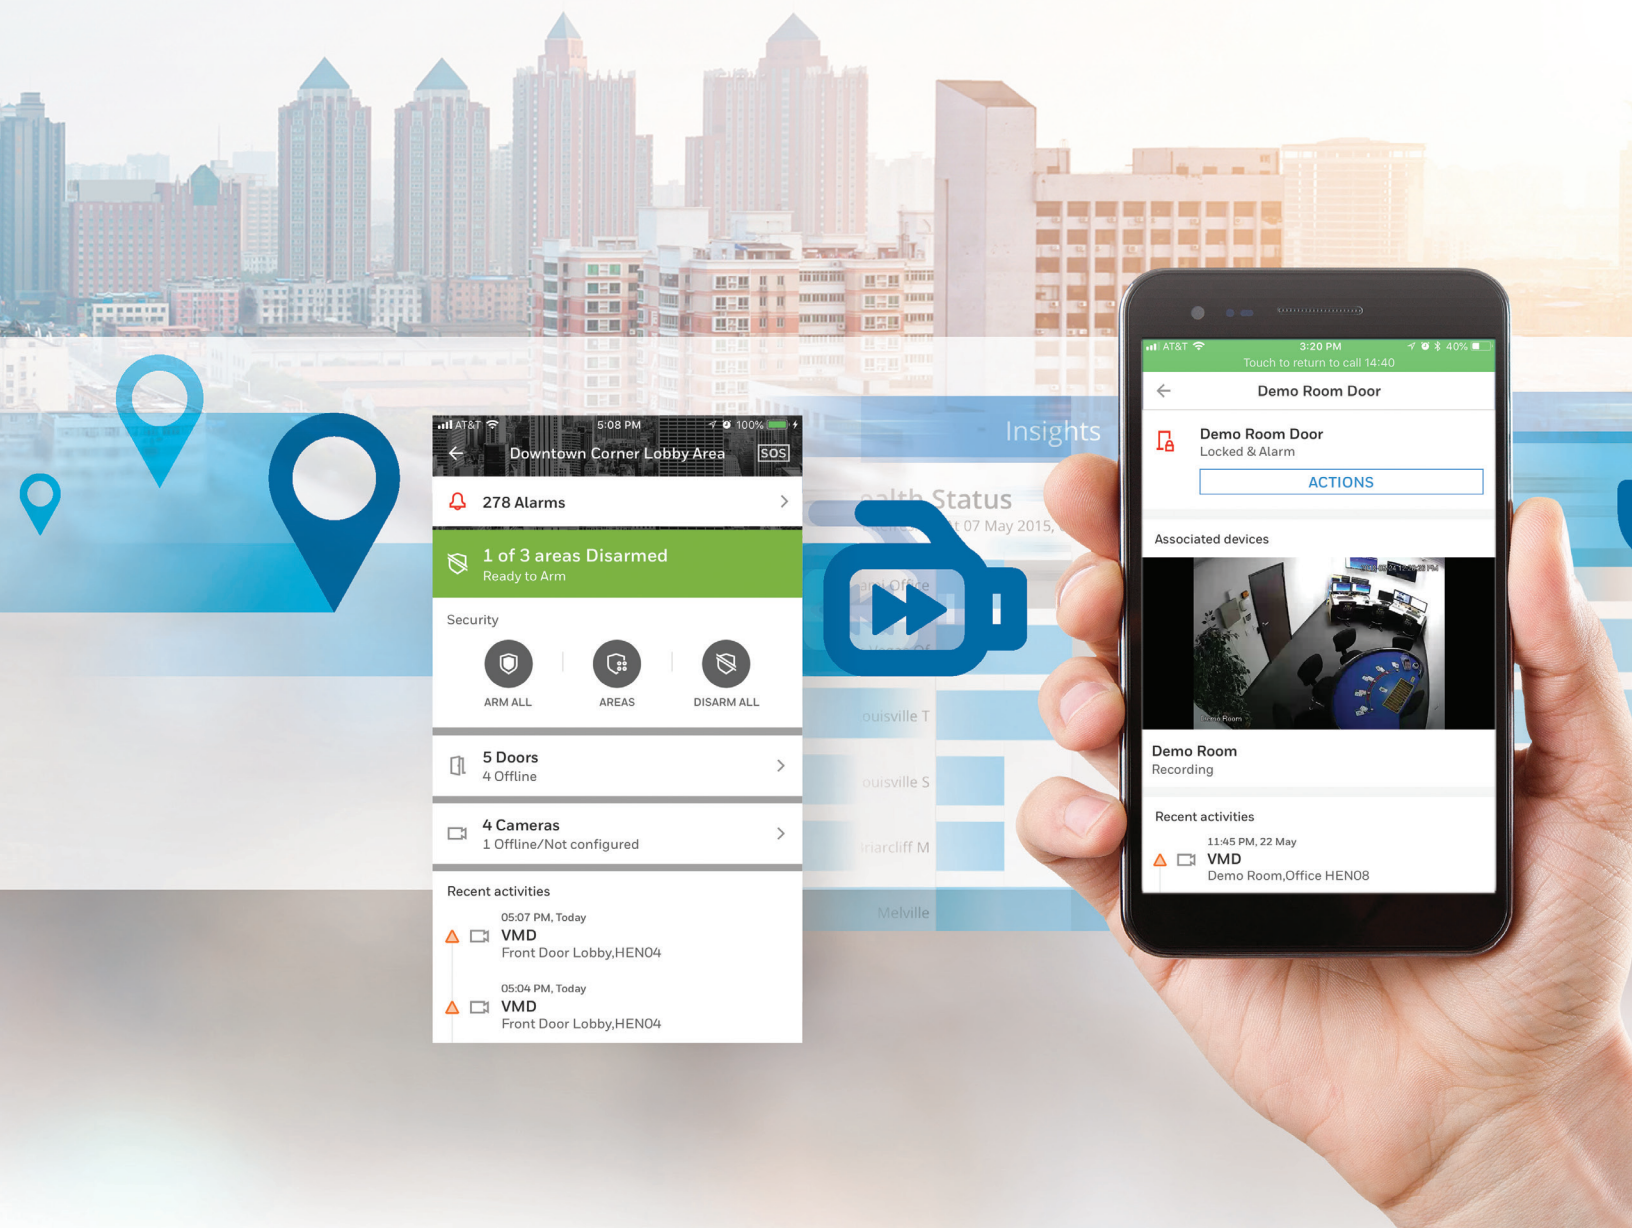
AT&T 5:08 PM 100%
Downtown Corner Lobby Area SOS

278 Alarms

1 of 3 areas Disarmed
Ready to Arm

Security

ARM ALL AREAS DISARM ALL

5 Doors
4 Offline

4 Cameras
1 Offline/Not configured

Recent activities

05:07 PM, Today
VMD
Front Door Lobby,HEN04

05:04 PM, Today
VMD
Front Door Lobby,HEN04

Insights

ealth Status
t 07 May 2015,

ouisville T
ouisville S
riarcliff M
Melville

AT&T 3:20 PM 40%
Touch to return to call 14:40

Demo Room Door

Demo Room Door
Locked & Alarm

ACTIONS

Associated devices

Demo Room
Recording

Recent activities

11:45 PM, 22 May
VMD
Demo Room,Office HEN08